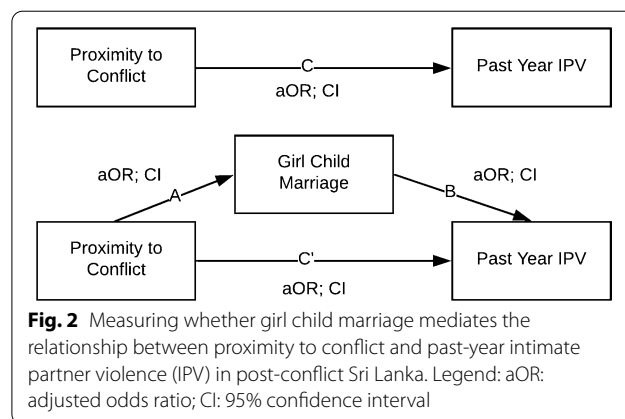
Proximity to Conflict

C

aOR; CI

Past Year IPV

aOR; CI

Girl Child Marriage

aOR; CI

A

B

Proximity to Conflict

C'

aOR; CI

Past Year IPV

**Fig. 2** Measuring whether girl child marriage mediates the relationship between proximity to conflict and past-year intimate partner violence (IPV) in post-conflict Sri Lanka. Legend: aOR: adjusted odds ratio; CI: 95% confidence interval